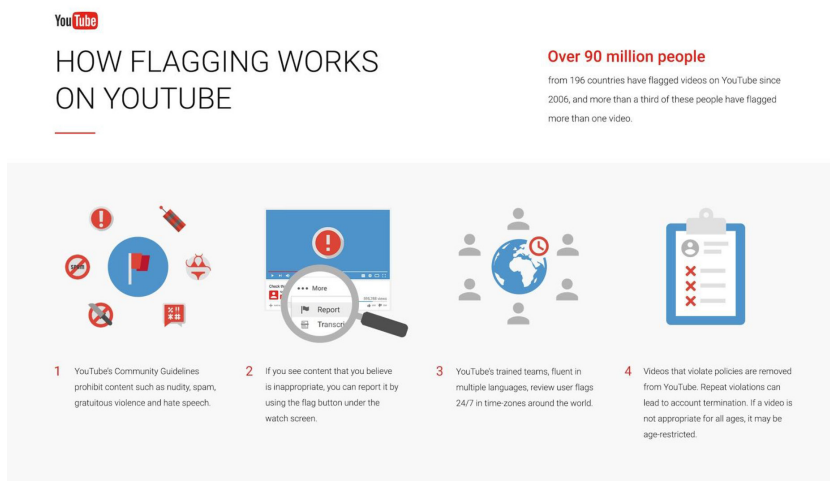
YouTube

HOW FLAGGING WORKS ON YOUTUBE

Over 90 million people

from 196 countries have flagged videos on YouTube since 2006, and more than a third of these people have flagged more than one video.

SPAM

••• More

Report

Transcri

1 YouTube's Community Guidelines prohibit content such as nudity, spam, gratuitous violence and hate speech.

2 If you see content that you believe is inappropriate, you can report it by using the flag button under the watch screen.

3 YouTube's trained teams, fluent in multiple languages, review user flags 24/7 in time-zones around the world.

4 Videos that violate policies are removed from YouTube. Repeat violations can lead to account termination. If a video is not appropriate for all ages, it may be age-restricted.